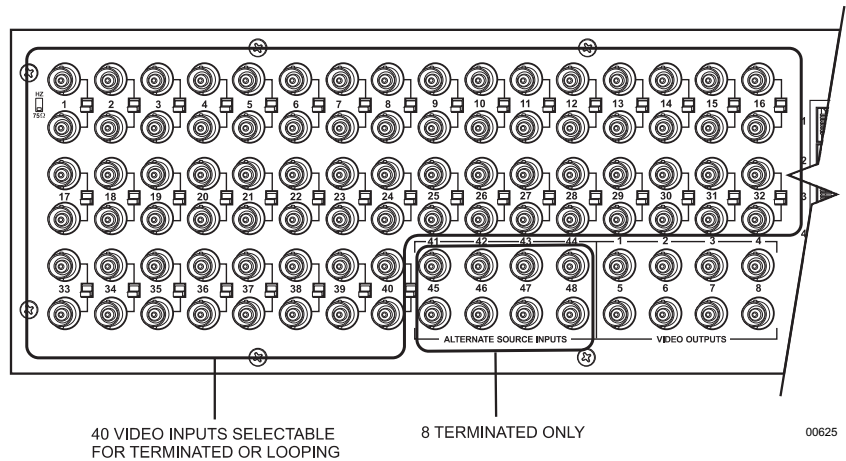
HZ
75Ω

1 2 3 4 5 6 7 8 9 10 11 12 13 14 15 16

17 18 19 20 21 22 23 24 25 26 27 28 29 30 31 32

33 34 35 36 37 38 39 40

41 42 43 44
45 46 47 48
ALTERNATE SOURCE INPUTS

1 2 3 4
5 6 7 8
VIDEO OUTPUTS

1
2
3
4

40 VIDEO INPUTS SELECTABLE FOR TERMINATED OR LOOPING

8 TERMINATED ONLY

00625